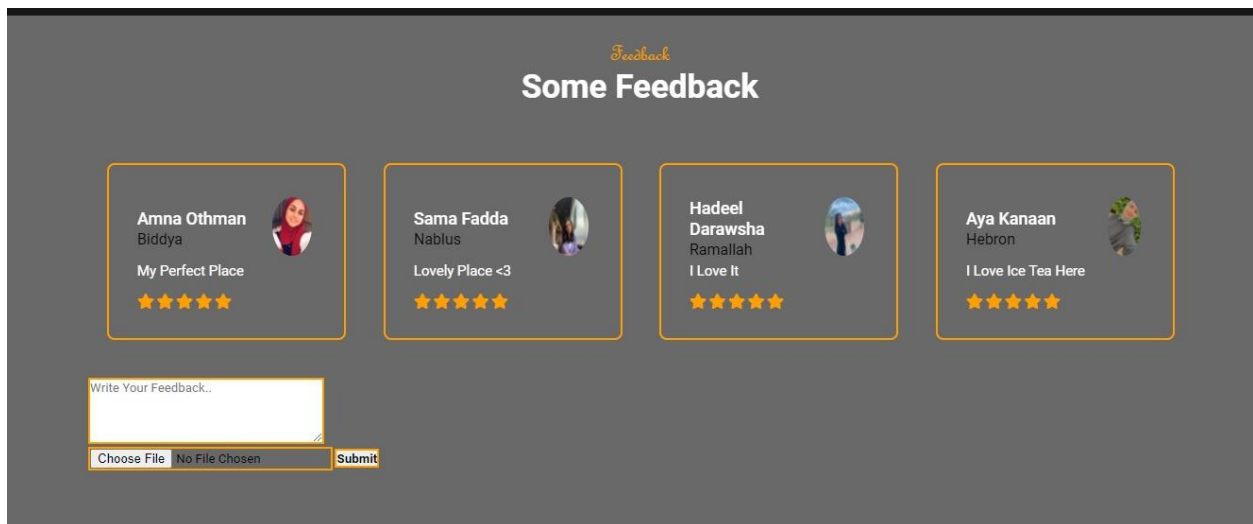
Feedback
Some Feedback

Amna Othman
Biddya
My Perfect Place

Sama Fadda
Nablus
Lovely Place <3

Hadeel Darawsha
Ramallah
I Love It

Aya Kanaan
Hebron
I Love Ice Tea Here

Write Your Feedback..
Choose File No File Chosen
Submit